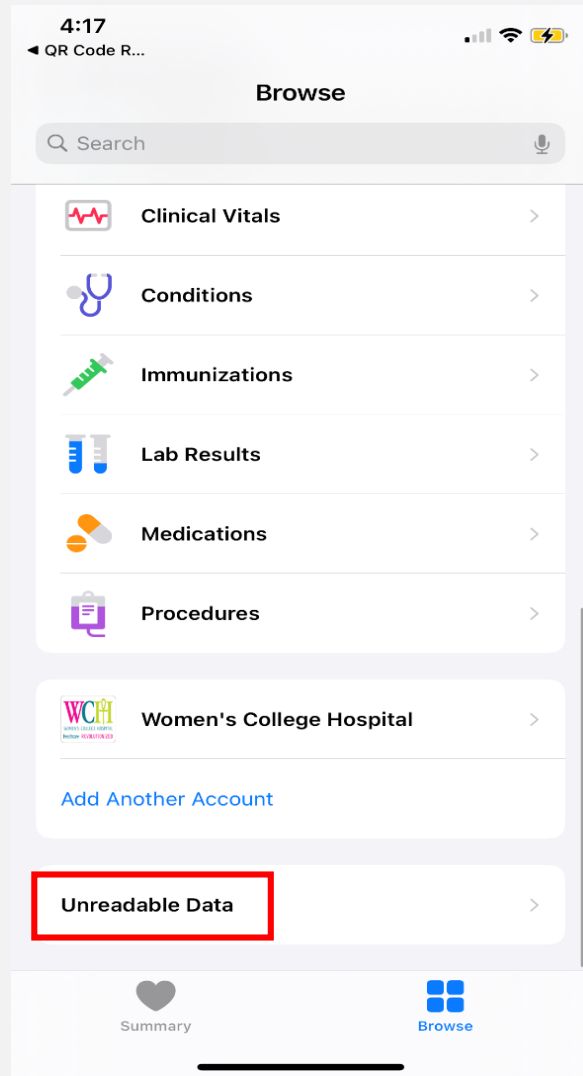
4:17
◀ QR Code R...

Browse

Search

Clinical Vitals

Conditions

Immunizations

Lab Results

Medications

Procedures

WCH
WOMEN'S COLLEGE HOSPITAL
Healthcare REVOLUTIONIZED

Women's College Hospital

Add Another Account

Unreadable Data

Summary

Browse